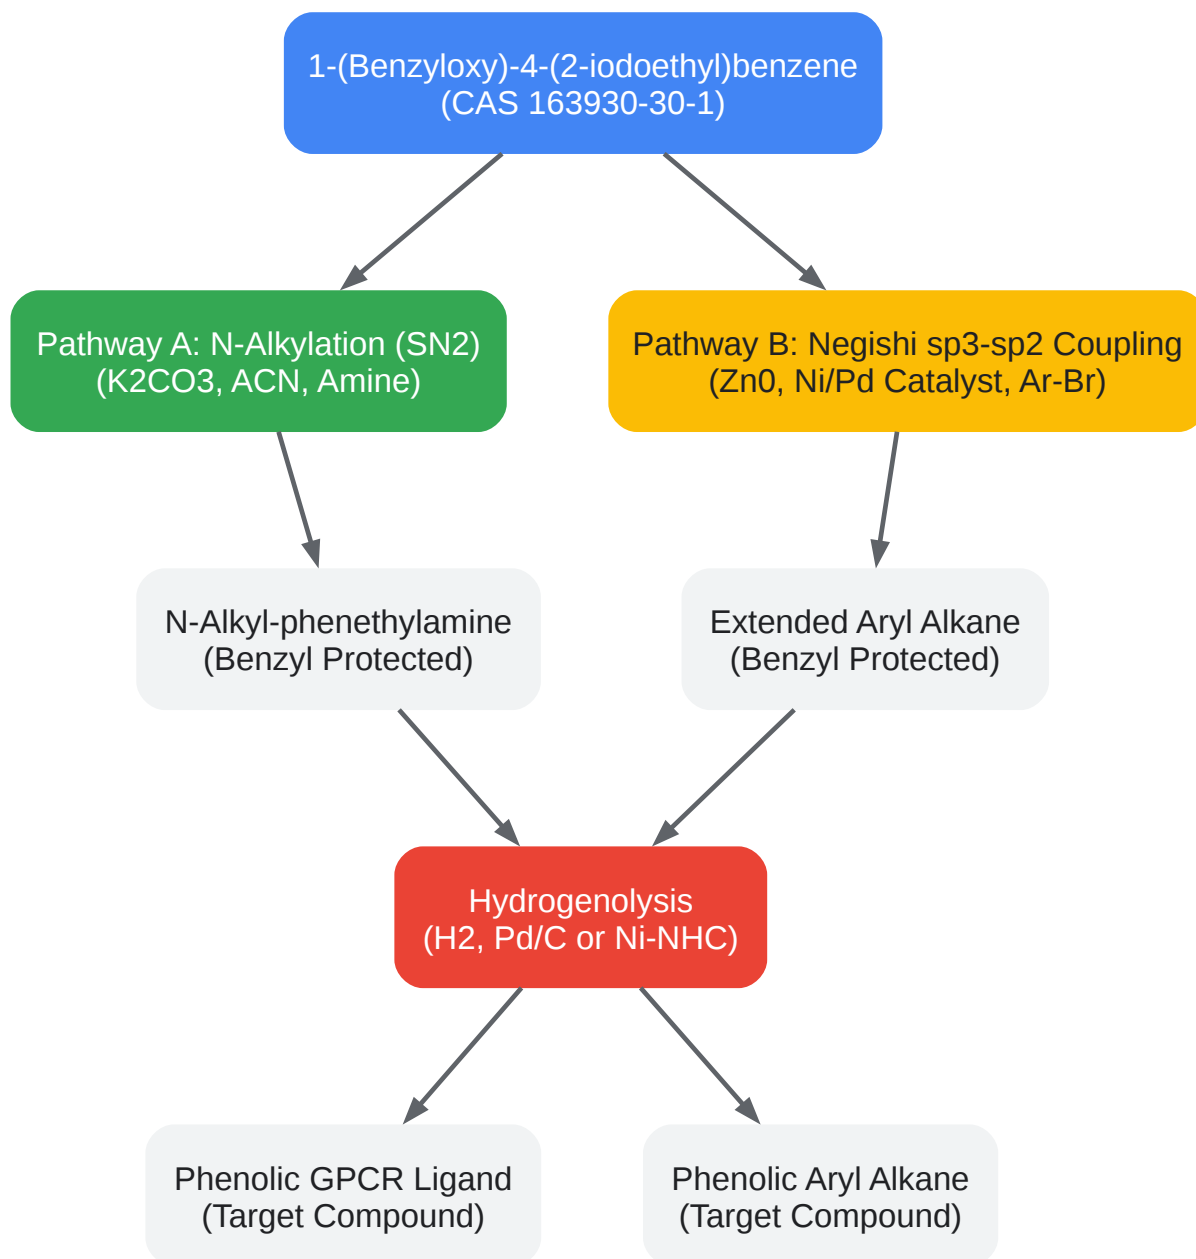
1-(Benzyloxy)-4-(2-iodoethyl)benzene
(CAS 163930-30-1)

Pathway A: N-Alkylation (SN2)
(K2CO3, ACN, Amine)

Pathway B: Negishi sp3-sp2 Coupling
(Zn0, Ni/Pd Catalyst, Ar-Br)

N-Alkyl-phenethylamine
(Benzyl Protected)

Extended Aryl Alkane
(Benzyl Protected)

Hydrogenolysis
(H2, Pd/C or Ni-NHC)

Phenolic GPCR Ligand
(Target Compound)

Phenolic Aryl Alkane
(Target Compound)